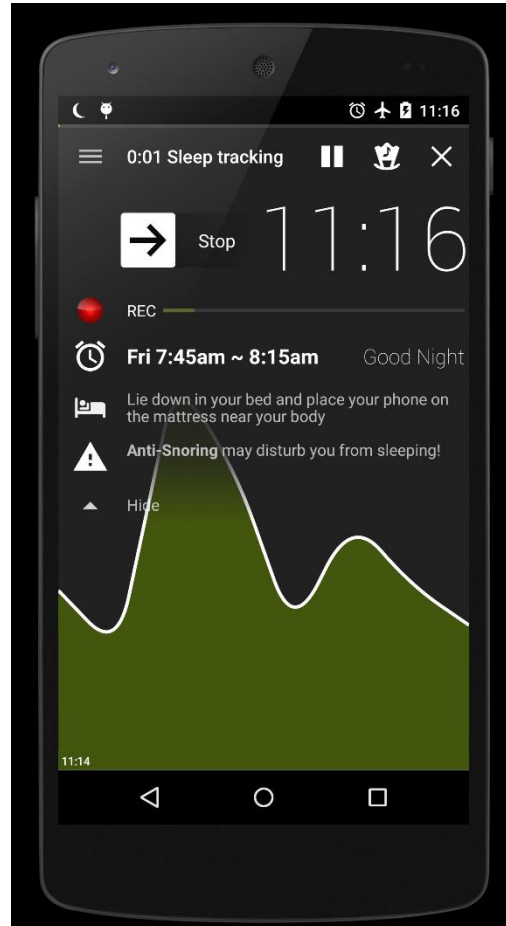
11:16

0:01 Sleep tracking

Stop

11:16

REC

Fri 7:45am ~ 8:15am

Good Night

Lie down in your bed and place your phone on the mattress near your body

Anti-Snoring may disturb you from sleeping!

Hide

11:14